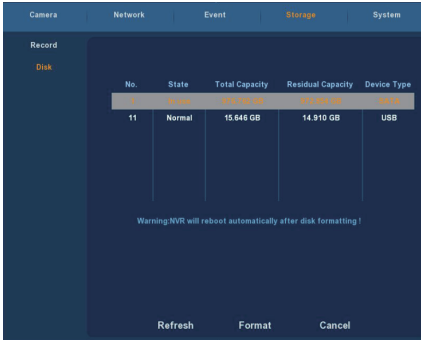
Camera
Network
Event
Storage
System

Record
Disk

| No. | State | Total Capacity | Residual Capacity | Device Type |
|---|---|---|---|---|
| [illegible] | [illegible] | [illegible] | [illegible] | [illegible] |
| 11 | Normal | 15.646 GB | 14.910 GB | USB |

Warning:NVR will reboot automatically after disk formatting !

Refresh
Format
Cancel